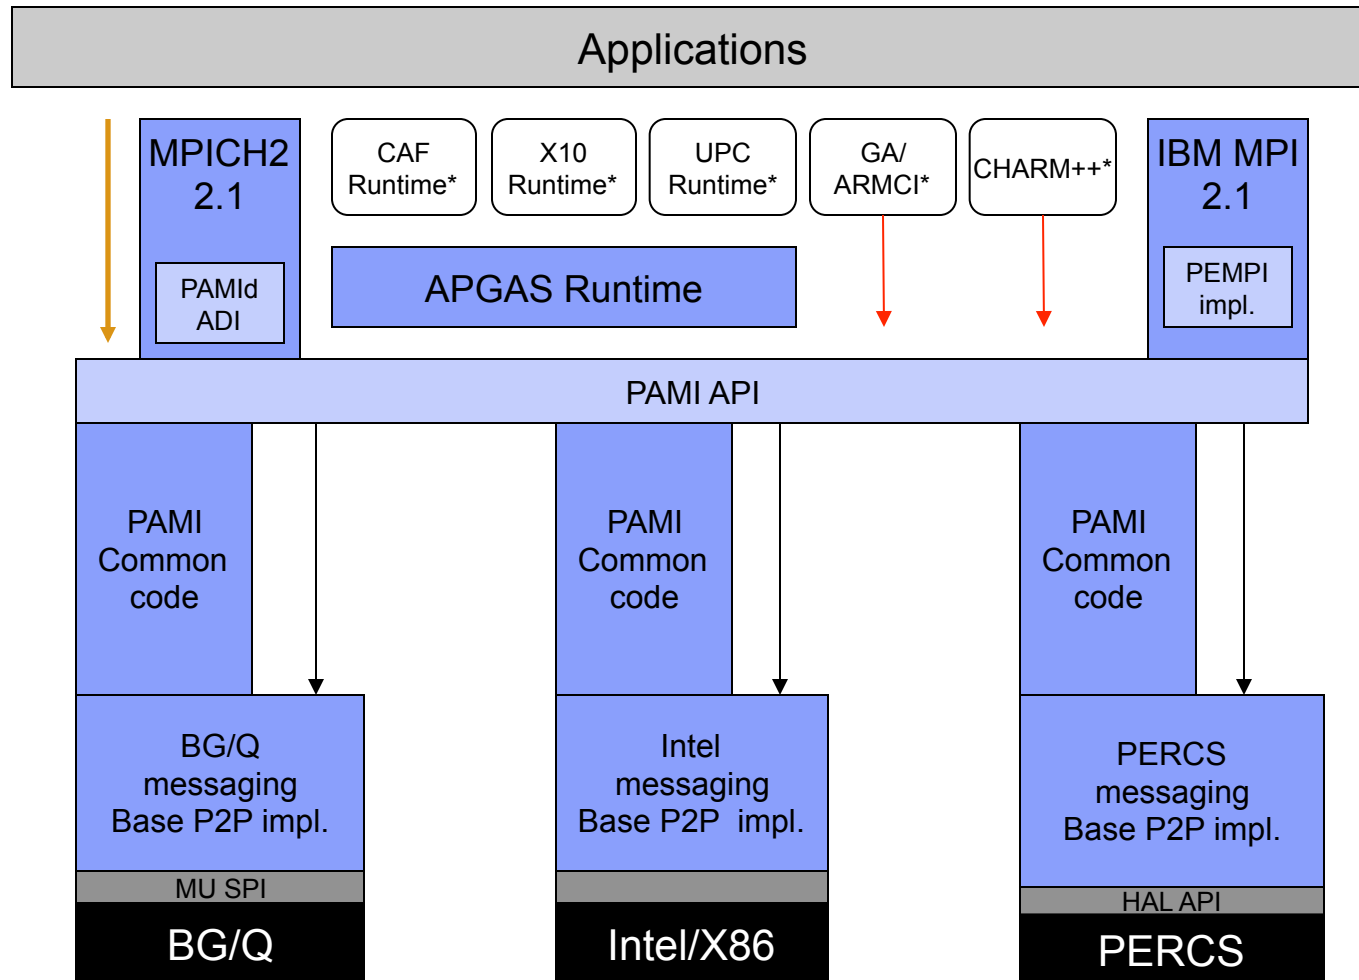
Applications

MPICH2 2.1

PAMId ADI

CAF Runtime*

X10 Runtime*

UPC Runtime*

GA/ ARMCI*

CHARM++*

IBM MPI 2.1

PEMPI impl.

APGAS Runtime

PAMI API

PAMI Common code

PAMI Common code

PAMI Common code

BG/Q messaging Base P2P impl.

Intel messaging Base P2P impl.

PERCS messaging Base P2P impl.

MU SPI

HAL API

BG/Q

Intel/X86

PERCS